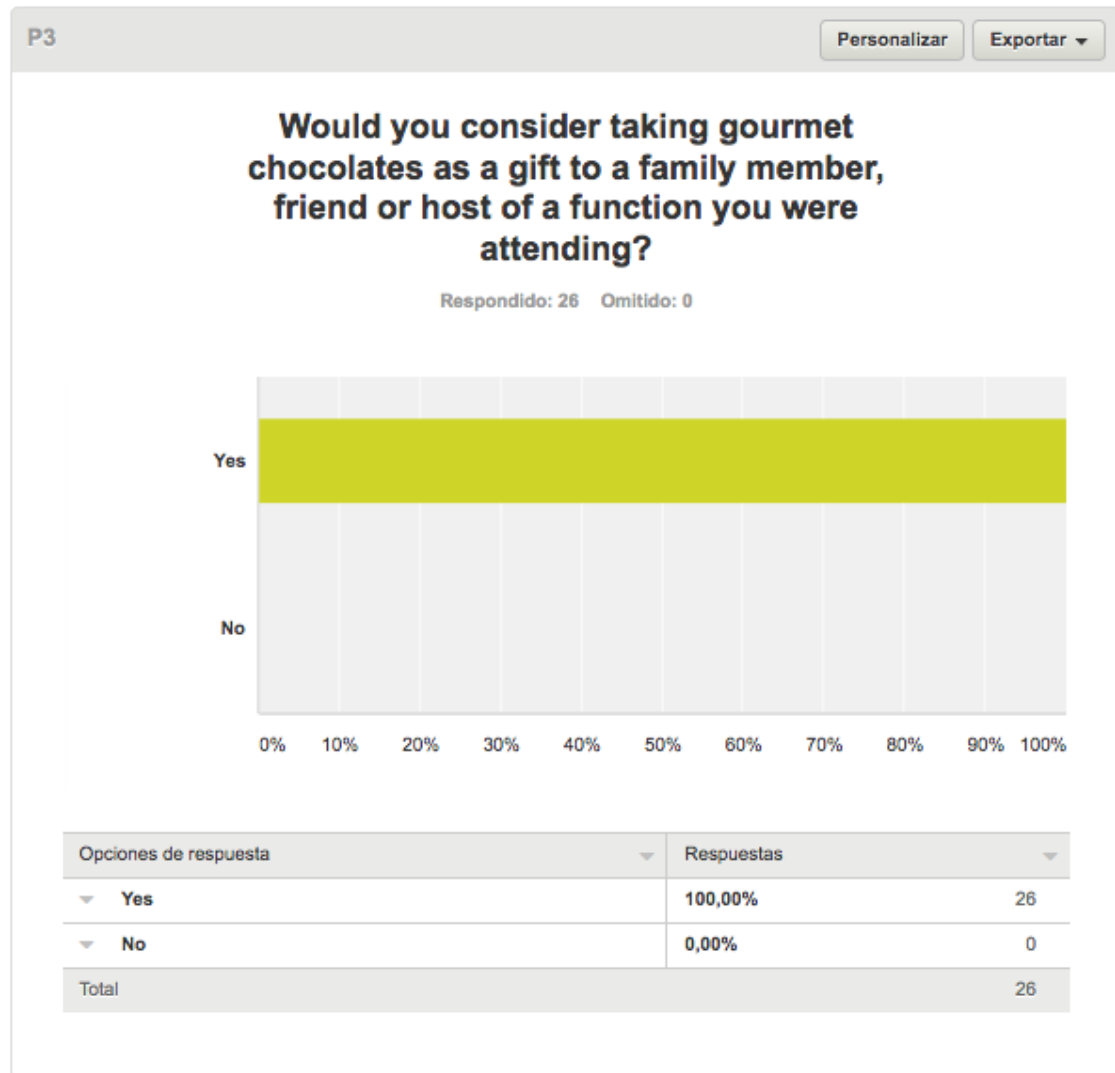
P3

Personalizar

Exportar

Would you consider taking gourmet chocolates as a gift to a family member, friend or host of a function you were attending?

Respondido: 26 Omitido: 0

Yes

No

0% 10% 20% 30% 40% 50% 60% 70% 80% 90% 100%

| Opciones de respuesta | Respuestas | |
|---|---|---|
| Yes | 100,00% | 26 |
| No | 0,00% | 0 |
| Total | | 26 |